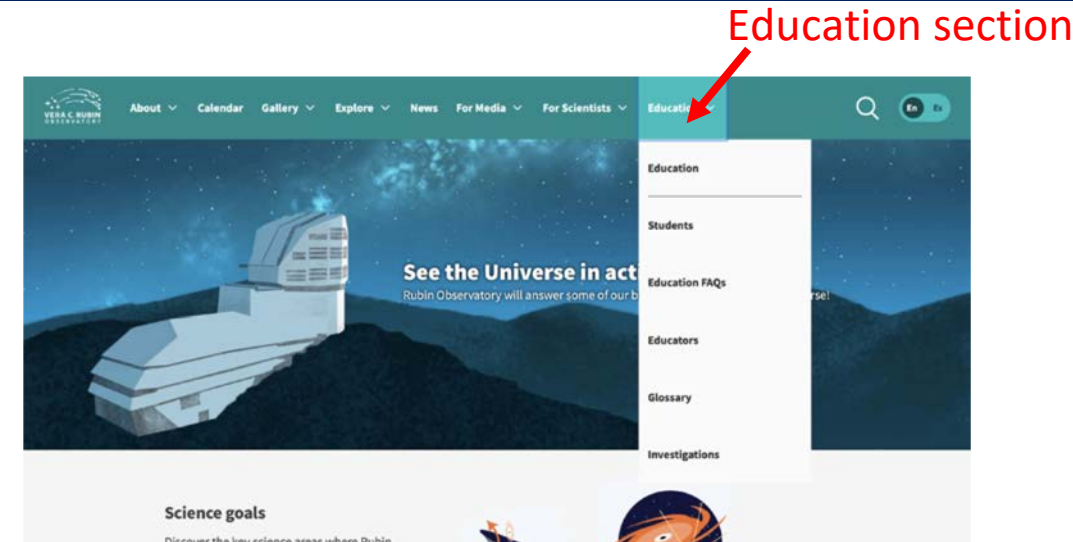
Education section

VERA C. RUBIN OBSERVATORY

About Calendar Gallery Explore News For Media For Scientists Educatio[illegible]

En Es

Education

Students

Education FAQs

Educators

Glossary

Investigations

See the Universe in act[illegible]

Rubin Observatory will answer some of our b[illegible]rse!

Science goals

Discover the key science areas where Rubin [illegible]